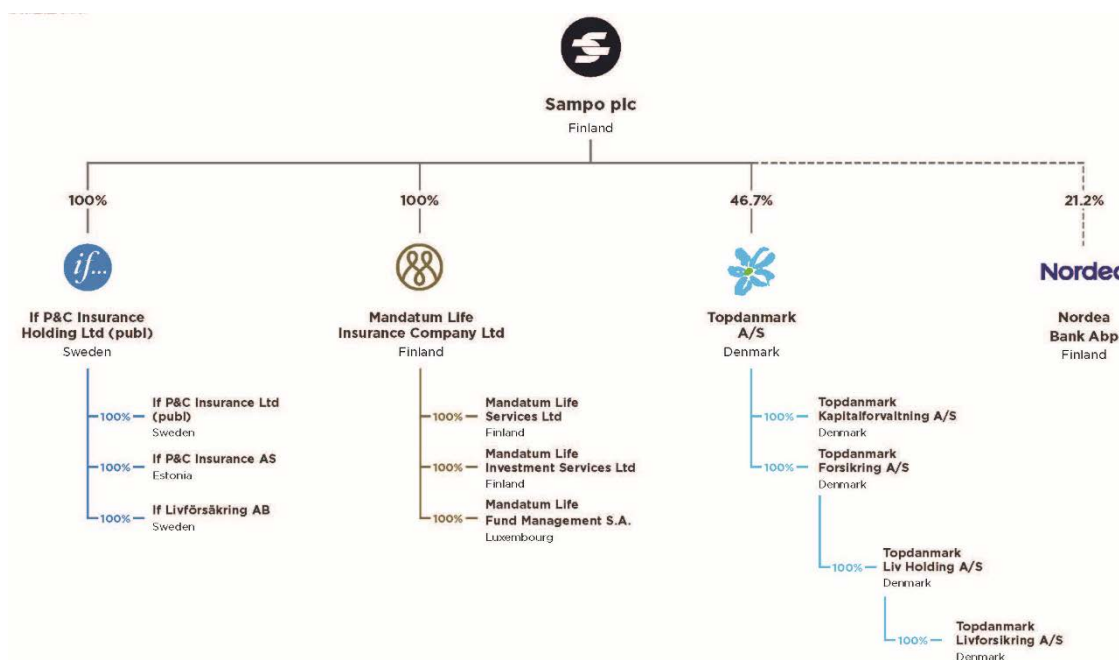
Sampo plc
Finland

100%

if...

If P&C Insurance Holding Ltd (publ)
Sweden

100% — If P&C Insurance Ltd (publ)
Sweden

100% — If P&C Insurance AS
Estonia

100% — If Livförsäkring AB
Sweden

100%

Mandatum Life Insurance Company Ltd
Finland

100% — Mandatum Life Services Ltd
Finland

100% — Mandatum Life Investment Services Ltd
Finland

100% — Mandatum Life Fund Management S.A.
Luxembourg

46.7%

Topdanmark A/S
Denmark

100% — Topdanmark Kapitalforvaltning A/S
Denmark

100% — Topdanmark Forsikring A/S
Denmark

100% — Topdanmark Liv Holding A/S
Denmark

100% — Topdanmark Livforsikring A/S
Denmark

21.2%

Nordea

Nordea Bank Abp
Finland